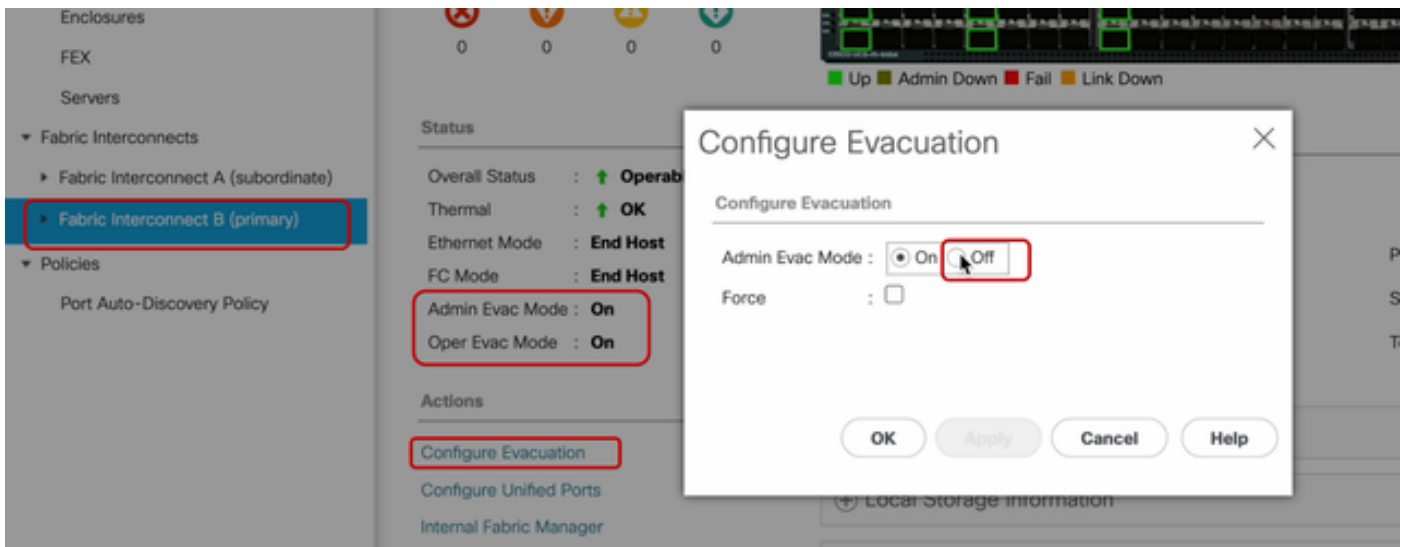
Enclosures
FEX
Servers
Fabric Interconnects
Fabric Interconnect A (subordinate)
Fabric Interconnect B (primary)
Policies
Port Auto-Discovery Policy

0 0 0 0

Up Admin Down Fail Link Down

Status
Overall Status : Operab
Thermal : OK
Ethernet Mode : End Host
FC Mode : End Host
Admin Evac Mode : On
Oper Evac Mode : On

Actions
Configure Evacuation
Configure Unified Ports
Internal Fabric Manager

Configure Evacuation
Configure Evacuation
Admin Evac Mode : On Off
Force :
OK Apply Cancel Help

Local Storage Information
P
S
T